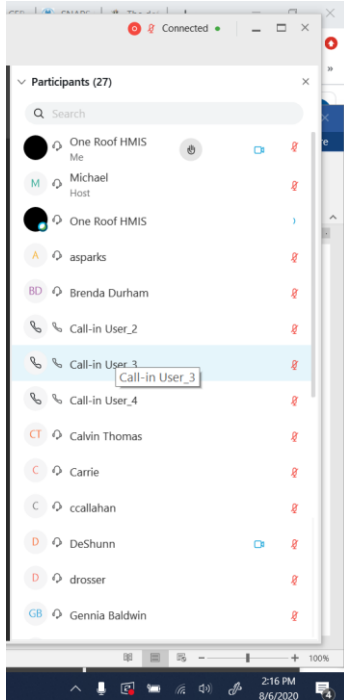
Connected

Participants (27)

Search

One Roof HMIS
Me

M Michael
Host

One Roof HMIS

A asparks

BD Brenda Durham

Call-in User_2

Call-in User_3
Call-in User_3

Call-in User_4

CT Calvin Thomas

C Carrie

C ccallahan

D DeShunn

D drosser

GB Gennia Baldwin

100%

2:16 PM
8/6/2020